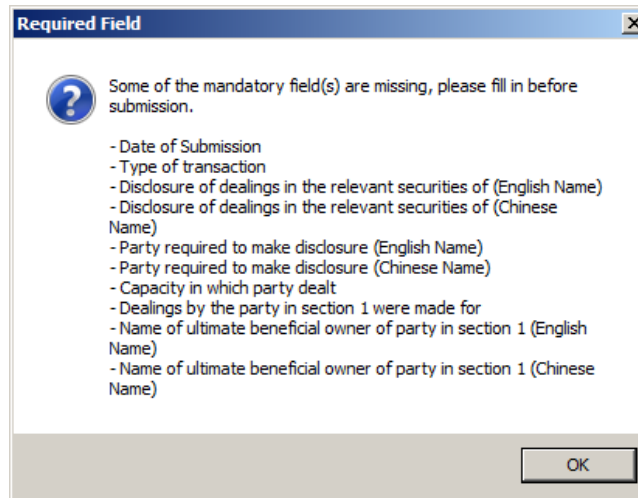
Required Field

Some of the mandatory field(s) are missing, please fill in before submission.

- Date of Submission
- Type of transaction
- Disclosure of dealings in the relevant securities of (English Name)
- Disclosure of dealings in the relevant securities of (Chinese Name)
- Party required to make disclosure (English Name)
- Party required to make disclosure (Chinese Name)
- Capacity in which party dealt
- Dealings by the party in section 1 were made for
- Name of ultimate beneficial owner of party in section 1 (English Name)
- Name of ultimate beneficial owner of party in section 1 (Chinese Name)

OK